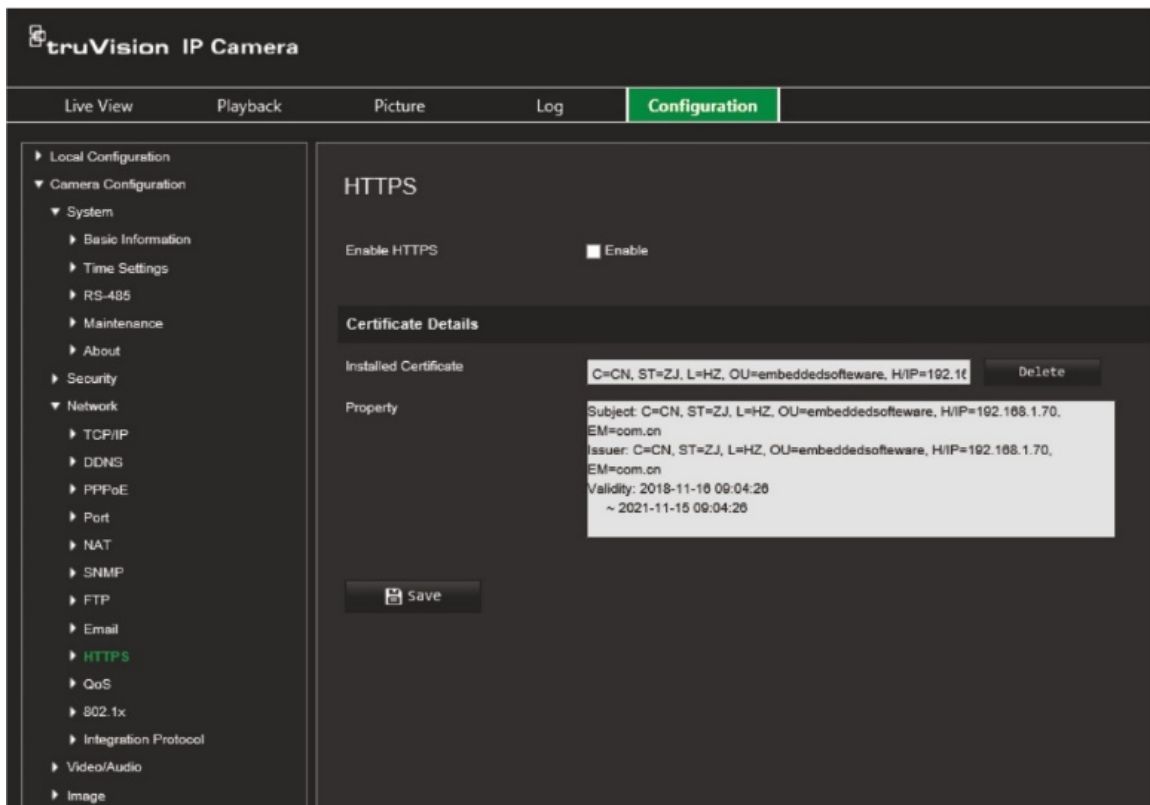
truVision IP Camera

Live View Playback Picture Log Configuration

▶ Local Configuration
▼ Camera Configuration
▼ System
▶ Basic Information
▶ Time Settings
▶ RS-485
▶ Maintenance
▶ About
▶ Security
▼ Network
▶ TCP/IP
▶ DDNS
▶ PPPoE
▶ Port
▶ NAT
▶ SNMP
▶ FTP
▶ Email
▶ HTTPS
▶ QoS
▶ 802.1x
▶ Integration Protocol
▶ Video/Audio
▶ Image

HTTPS

Enable HTTPS Enable

Certificate Details

Installed Certificate C=CN, ST=ZJ, L=HZ, OU=embeddedsoftware, H/IP=192.1 Delete

Property Subject: C=CN, ST=ZJ, L=HZ, OU=embeddedsoftware, H/IP=192.168.1.70, EM=com.cn
Issuer: C=CN, ST=ZJ, L=HZ, OU=embeddedsoftware, H/IP=192.168.1.70, EM=com.cn
Validity: 2018-11-16 09:04:26
~ 2021-11-15 09:04:26

Save